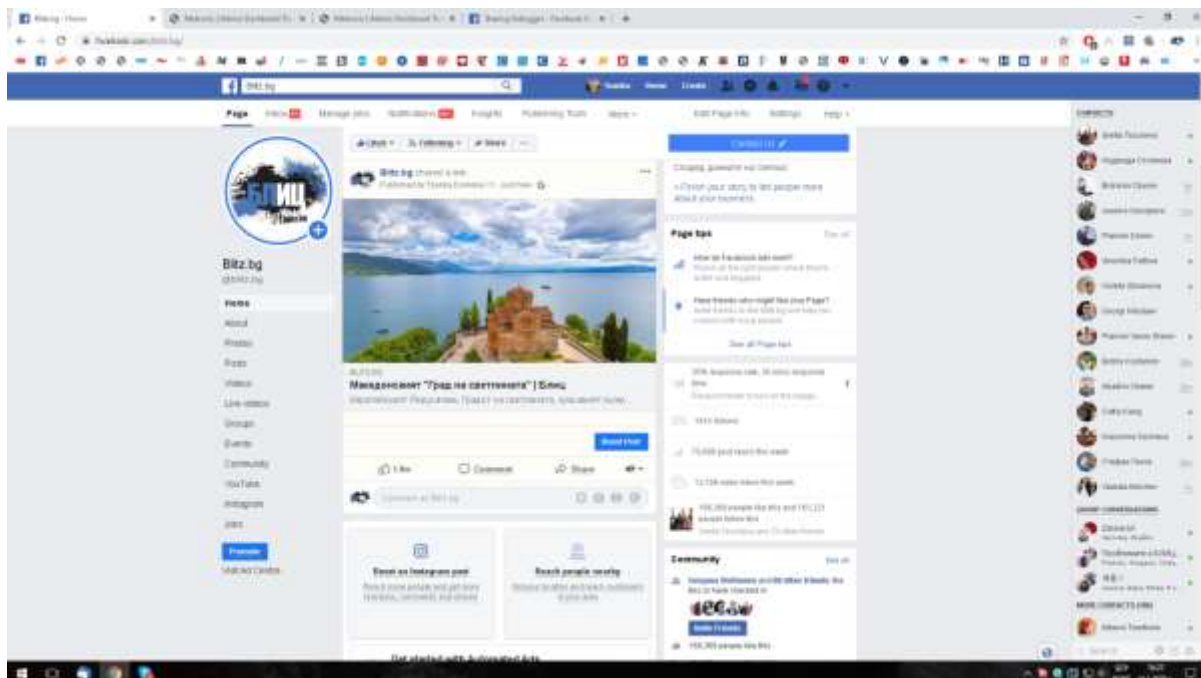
Bitz.bg

Page Inbox Manage Jobs Notifications Insights Publishing Tools More

Liked Following Share

Contact Us

Bitz.bg
@bitz.bg

Home
About
Photos
Posts
Videos
Live videos
Groups
Events
Community
YouTube
Instagram
Jobs

Promote
Visit Ad Center

Bitz.bg shared a link.

БЛИЦ.BG
Македонският "Град на светлината" | Блиц

Book Now

Like Comment Share

Boost an Instagram post
Reach people nearby

Get started with Automated Ads

Page tips
See all Page tips

Community
See All
Invite Friends

CONTACTS
GROUP CONVERSATIONS
MORE CONTACTS